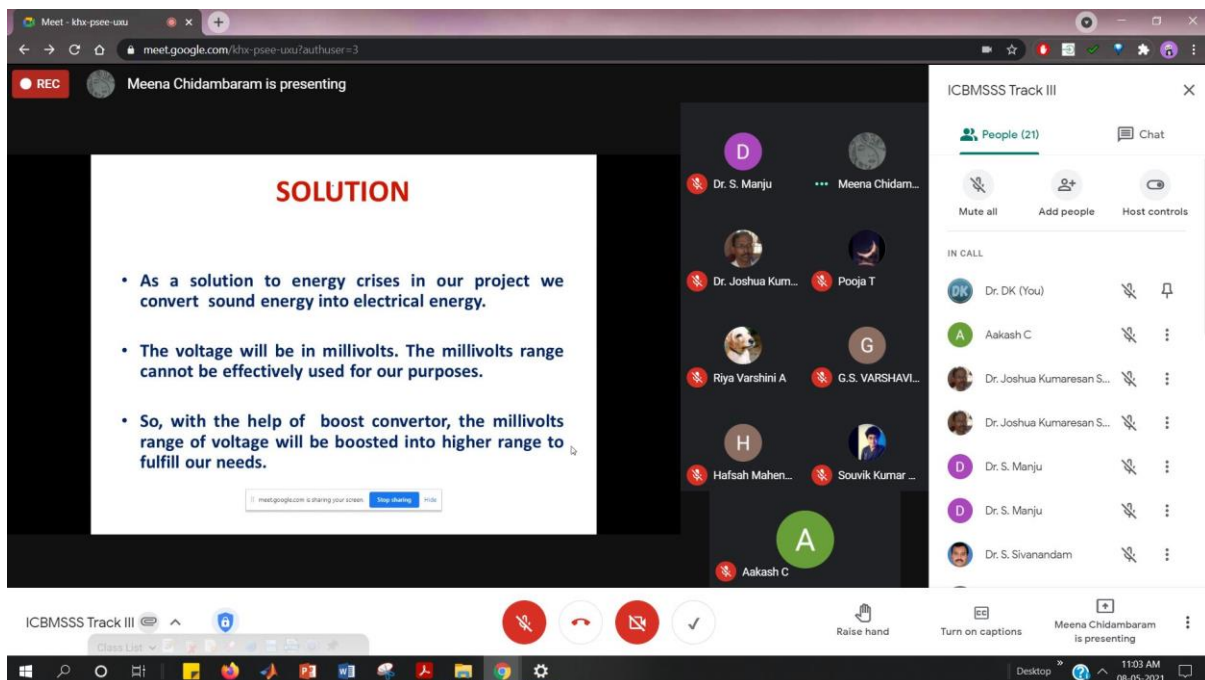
Meet - khx-psee-uxu

meet.google.com/khx-psee-uxu?authuser=3

REC Meena Chidambaram is presenting

SOLUTION

• As a solution to energy crises in our project we convert sound energy into electrical energy.

• The voltage will be in millivolts. The millivolts range cannot be effectively used for our purposes.

• So, with the help of boost convertor, the millivolts range of voltage will be boosted into higher range to fulfill our needs.

meet.google.com is sharing your screen. Stop sharing Hide

D Dr. S. Manju
Meena Chidam...
Dr. Joshua Kum...
Pooja T
Riya Varshini A
G G.S. VARSHAVI...
H Hafsah Mahen...
Souvik Kumar ...
A Aakash C

ICBMSSS Track III

People (21) Chat

Mute all Add people Host controls

IN CALL

DK Dr. DK (You)
A Aakash C
Dr. Joshua Kumaresan S...
Dr. Joshua Kumaresan S...
D Dr. S. Manju
D Dr. S. Manju
Dr. S. Sivanandam

ICBMSSS Track III

Class List

Raise hand Turn on captions Meena Chidambaram is presenting

Desktop 11:03 AM 08-05-2021